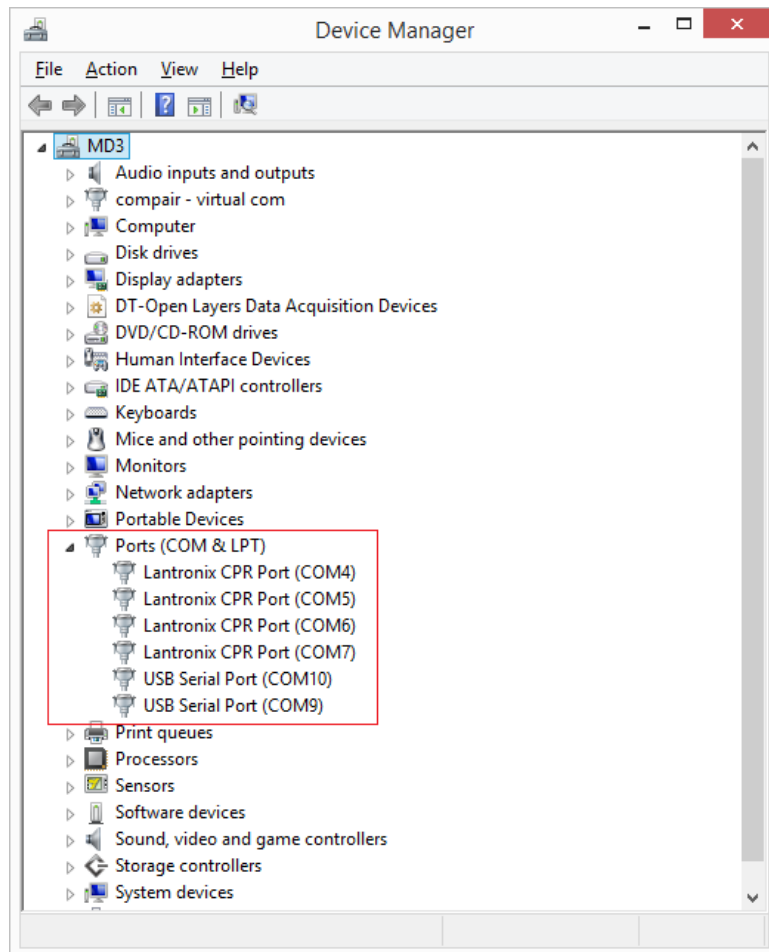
Device Manager

File Action View Help

MD3
Audio inputs and outputs
compair - virtual com
Computer
Disk drives
Display adapters
DT-Open Layers Data Acquisition Devices
DVD/CD-ROM drives
Human Interface Devices
IDE ATA/ATAPI controllers
Keyboards
Mice and other pointing devices
Monitors
Network adapters
Portable Devices
Ports (COM & LPT)
Lantronix CPR Port (COM4)
Lantronix CPR Port (COM5)
Lantronix CPR Port (COM6)
Lantronix CPR Port (COM7)
USB Serial Port (COM10)
USB Serial Port (COM9)
Print queues
Processors
Sensors
Software devices
Sound, video and game controllers
Storage controllers
System devices